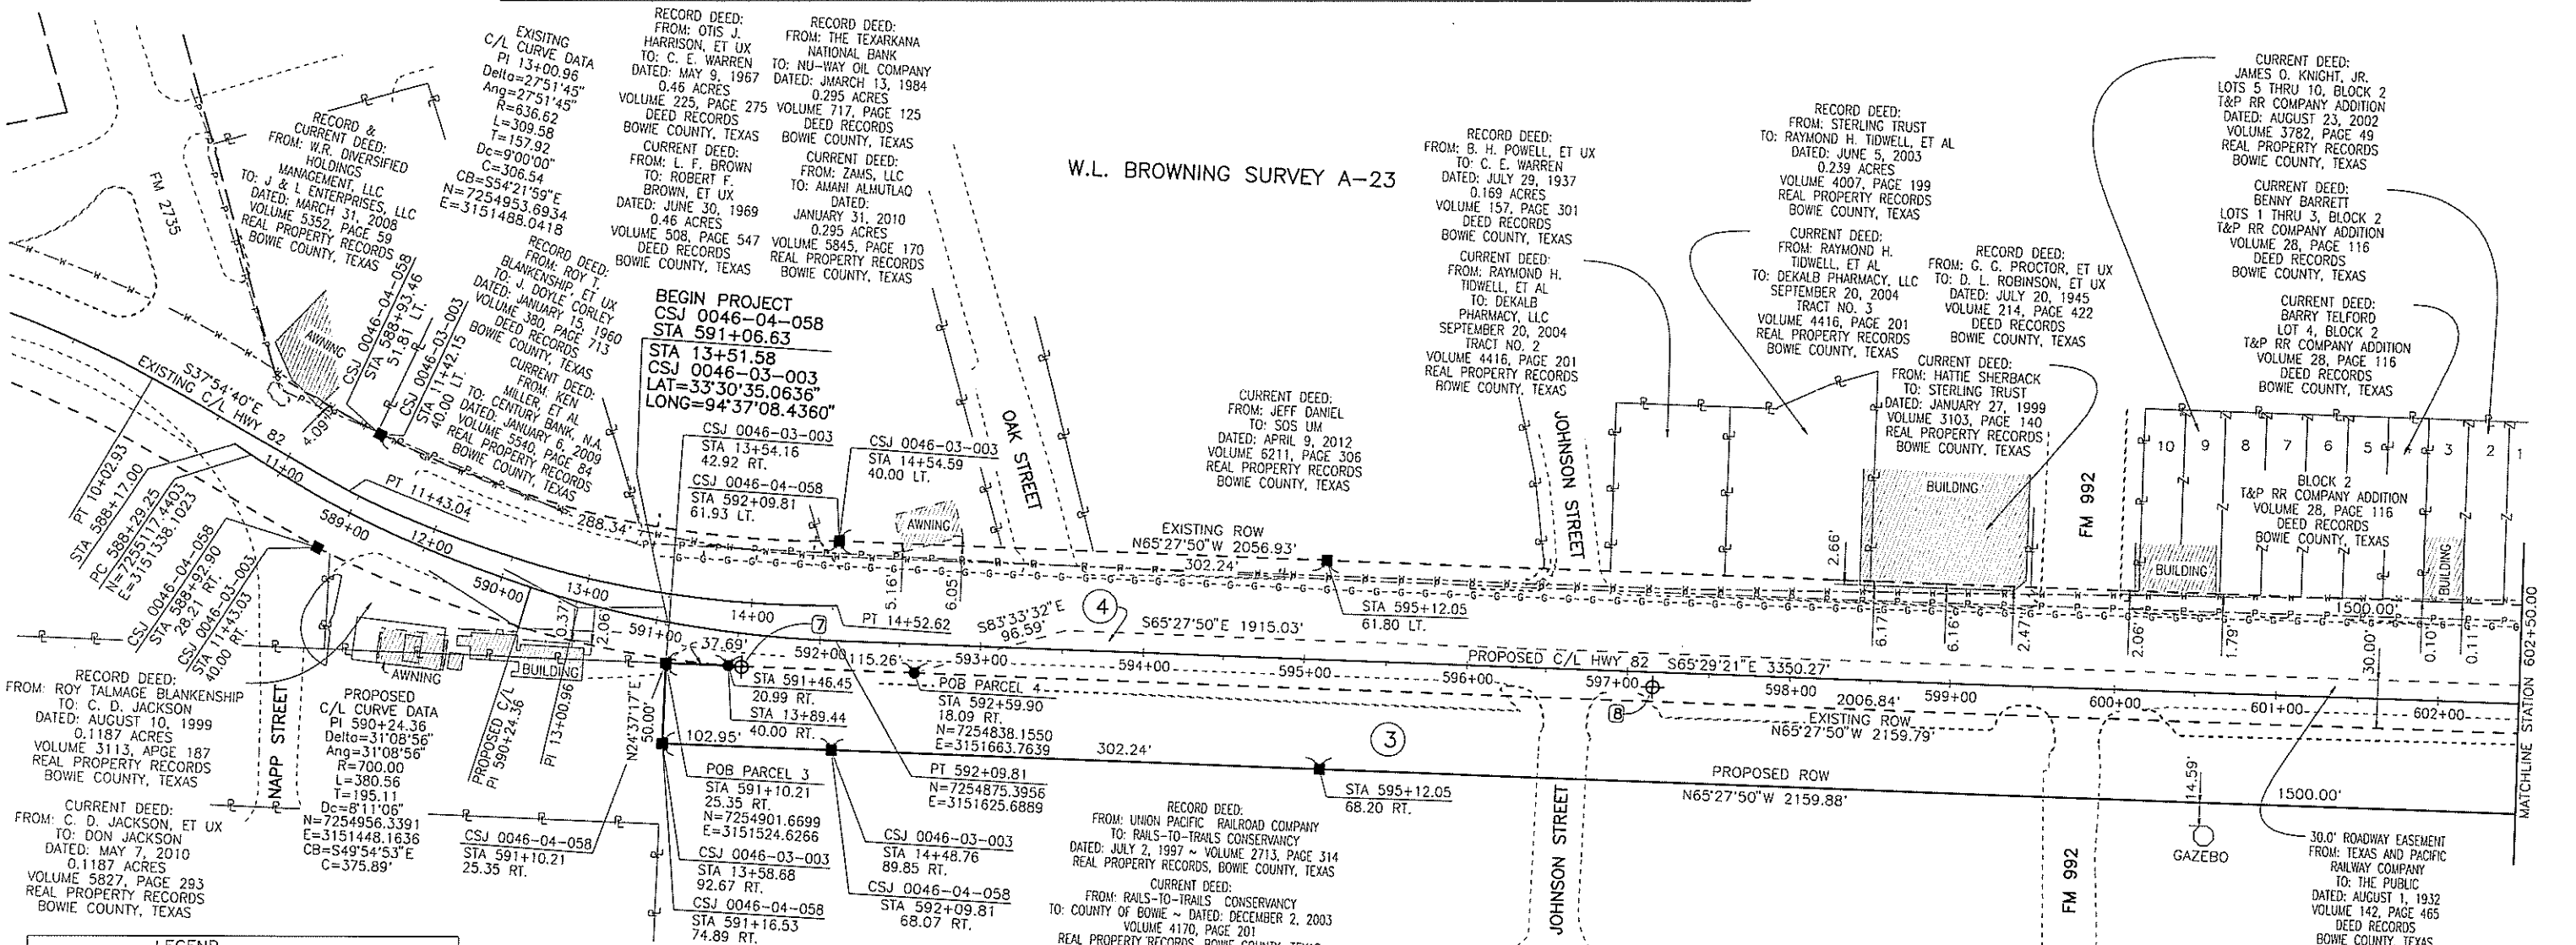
EXISITNG C/L CURVE DATA
PI 13+00.96
Delta=27°51'45"
Ang=27°51'45"
R=636.62
L=309.58
T=157.92
Dc=9°00'00"
C=306.54
CB=S54°21'59"E
N=7254953.6934
E=3151488.0418

RECORD DEED:
FROM: OTIS J. HARRISON, ET UX
TO: C. E. WARREN
DATED: MAY 9, 1967
0.46 ACRES
VOLUME 225, PAGE 275
DEED RECORDS
BOWIE COUNTY, TEXAS
CURRENT DEED:
FROM: L. F. BROWN
TO: ROBERT F. BROWN, ET UX
DATED: JUNE 30, 1969
0.46 ACRES
VOLUME 508, PAGE 547
DEED RECORDS
BOWIE COUNTY, TEXAS

RECORD DEED:
FROM: THE TEXARKANA NATIONAL BANK
TO: NU-WAY OIL COMPANY
DATED: JMARCH 13, 1984
0.295 ACRES
VOLUME 717, PAGE 125
DEED RECORDS
BOWIE COUNTY, TEXAS
CURRENT DEED:
FROM: ZAMS, LLC
TO: AMANI ALMUTLAQ
DATED:
JANUARY 31, 2010
0.295 ACRES
VOLUME 5845, PAGE 170
REAL PROPERTY RECORDS
BOWIE COUNTY, TEXAS

W.L. BROWNING SURVEY A-23

RECORD DEED:
FROM: B. H. POWELL, ET UX
TO: C. E. WARREN
DATED: JULY 29, 1937
0.169 ACRES
VOLUME 157, PAGE 301
DEED RECORDS
BOWIE COUNTY, TEXAS
CURRENT DEED:
FROM: RAYMOND H. TIDWELL, ET AL
TO: DEKALB PHARMACY, LLC
SEPTEMBER 20, 2004
TRACT NO. 2
VOLUME 4416, PAGE 201
REAL PROPERTY RECORDS
BOWIE COUNTY, TEXAS

RECORD DEED:
FROM: STERLING TRUST
TO: RAYMOND H. TIDWELL, ET AL
DATED: JUNE 5, 2003
0.239 ACRES
VOLUME 4007, PAGE 199
REAL PROPERTY RECORDS
BOWIE COUNTY, TEXAS
CURRENT DEED:
FROM: RAYMOND H. TIDWELL, ET AL
TO: DEKALB PHARMACY, LLC
SEPTEMBER 20, 2004
TRACT NO. 3
VOLUME 4416, PAGE 201
REAL PROPERTY RECORDS
BOWIE COUNTY, TEXAS

RECORD DEED:
FROM: G. C. PROCTOR, ET UX
TO: D. L. ROBINSON, ET UX
DATED: JULY 20, 1945
VOLUME 214, PAGE 422
DEED RECORDS
BOWIE COUNTY, TEXAS

CURRENT DEED:
FROM: HATTIE SHERBACK
TO: STERLING TRUST
DATED: JANUARY 27, 1999
VOLUME 3103, PAGE 140
REAL PROPERTY RECORDS
BOWIE COUNTY, TEXAS

CURRENT DEED:
JAMES O. KNIGHT, JR.
LOTS 5 THRU 10, BLOCK 2
T&P RR COMPANY ADDITION
DATED: AUGUST 23, 2002
VOLUME 3782, PAGE 49
REAL PROPERTY RECORDS
BOWIE COUNTY, TEXAS
CURRENT DEED:
BENNY BARRETT
LOTS 1 THRU 3, BLOCK 2
T&P RR COMPANY ADDITION
VOLUME 28, PAGE 116
DEED RECORDS
BOWIE COUNTY, TEXAS
CURRENT DEED:
BARRY TELFORD
LOT 4, BLOCK 2
T&P RR COMPANY ADDITION
VOLUME 28, PAGE 116
DEED RECORDS
BOWIE COUNTY, TEXAS

FM 2735

RECORD & CURRENT DEED:
FROM: W.R. DIVERSIFIED HOLDINGS MANAGEMENT, LLC
TO: J & L ENTERPRISES, LLC
DATED: MARCH 31, 2008
VOLUME 5352, PAGE 59
REAL PROPERTY RECORDS
BOWIE COUNTY, TEXAS

RECORD DEED:
FROM: ROY T. BLANKENSHIP, ET UX
TO: J. DOYLE CORLEY
DATED: JANUARY 15, 1960
VOLUME 380, PAGE 713
DEED RECORDS
BOWIE COUNTY, TEXAS
CURRENT DEED:
FROM: KEN MILLER, ET AL
TO: CENTURY BANK, N.A.
DATED: JANUARY 6, 2009
VOLUME 5540, PAGE 84
REAL PROPERTY RECORDS
BOWIE COUNTY, TEXAS

CSJ 0046-04-058
STA 588+93.46
51.81' LT.
CSJ 0046-03-003
STA 11+42.15
40.00' LT.
AWNING
4.09'

BEGIN PROJECT
CSJ 0046-04-058
STA 591+06.63
STA 13+51.58
CSJ 0046-03-003
LAT=33°30'35.0636"
LONG=94°37'08.4360"

OAK STREET

CURRENT DEED:
FROM: JEFF DANIEL
TO: SOS UM
DATED: APRIL 9, 2012
VOLUME 6211, PAGE 306
REAL PROPERTY RECORDS
BOWIE COUNTY, TEXAS

JOHNSON STREET

S37°54'40"E
EXISTING C/L HWY 82
11+00
PT 11+43.04
288.34'
589+00
12+00
590+00
13+00
PT 10+02.93
STA 588+17.00
PC 588+29.25
N=7255117.4403
E=3151336.1023
CSJ 0046-04-058
STA 588+92.90
28.21' RT.
CSJ 0046-03-003
STA 11+43.03
40.00' RT.

CSJ 0046-03-003
STA 13+54.16
42.92' RT.
CSJ 0046-04-058
STA 592+09.81
61.93' LT.
CSJ 0046-03-003
STA 14+54.59
40.00' LT.
AWNING
5.16'
6.05'
EXISTING ROW
N65°27'50"W 2056.93'
302.24'
STA 595+12.05
61.80' LT.
BUILDING
2.66'
FM 992
10 9 8 7 6 5 4 3 2 1
BLOCK 2
T&P RR COMPANY ADDITION
VOLUME 28, PAGE 116
DEED RECORDS
BOWIE COUNTY, TEXAS
BUILDING
BUILDING
1500.00'
10.37'
2.06'
14+00
591+00
37.69'
7
PT 14+52.62
S83°33'32"E 96.59'
4
S65°27'50"E 1915.03'
6.17'
6.16'
2.47'
2.06'
1.79'
30.00'
0.10'
0.11'
MATCHLINE STATION 602+50.00

592+00
115.26'
593+00
594+00
595+00
596+00
597+00
PROPOSED C/L HWY 82 S65°29'21"E 3350.27'
598+00
599+00
2006.84'
600+00
601+00
602+00
EXISTING ROW
N65°27'50"W 2159.79'
8

STA 591+46.45
20.99' RT.
STA 13+89.44
40.00' RT.
POB PARCEL 4
STA 592+59.90
18.09' RT.
N=7254838.1550
E=3151663.7639

AWNING
BUILDING
RECORD DEED:
FROM: ROY TALMAGE BLANKENSHIP
TO: C. D. JACKSON
DATED: AUGUST 10, 1999
0.1187 ACRES
VOLUME 3113, APGE 187
REAL PROPERTY RECORDS
BOWIE COUNTY, TEXAS
CURRENT DEED:
FROM: C. D. JACKSON, ET UX
TO: DON JACKSON
DATED: MAY 7, 2010
0.1187 ACRES
VOLUME 5827, PAGE 293
REAL PROPERTY RECORDS
BOWIE COUNTY, TEXAS

NAPP STREET
PROPOSED
C/L CURVE DATA
PI 590+24.36
Delta=31°08'56"
Ang=31°08'56"
R=700.00
L=380.56
T=195.11
Dc=8°11'06"
N=7254956.3391
E=3151448.1636
CB=S49°54'53"E
C=375.89'

PROPOSED C/L PI 590+24.36
PI 13+00.96
N24°37'17"E 50.00'
102.95'
POB PARCEL 3
STA 591+10.21
25.35' RT.
N=7254901.6699
E=3151524.6266
302.24'
3
PT 592+09.81
N=7254875.3956
E=3151625.6889
STA 595+12.05
68.20' RT.
PROPOSED ROW
N65°27'50"W 2159.88'
14.59'
1500.00'
GAZEBO

CSJ 0046-04-058
STA 591+10.21
25.35' RT.
CSJ 0046-03-003
STA 13+58.68
92.67' RT.
CSJ 0046-04-058
STA 591+16.53
74.89' RT.
CSJ 0046-03-003
STA 14+48.76
89.85' RT.
CSJ 0046-04-058
STA 592+09.81
68.07' RT.

RECORD DEED:
FROM: UNION PACIFIC RAILROAD COMPANY
TO: RAILS-TO-TRAILS CONSERVANCY
DATED: JULY 2, 1997 ~ VOLUME 2713, PAGE 314
REAL PROPERTY RECORDS, BOWIE COUNTY, TEXAS
CURRENT DEED:
FROM: RAILS-TO-TRAILS CONSERVANCY
TO: COUNTY OF BOWIE ~ DATED: DECEMBER 2, 2003
VOLUME 4170, PAGE 201
REAL PROPERTY RECORDS, BOWIE COUNTY, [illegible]

JOHNSON STREET
FM 992

30.0' ROADWAY EASEMENT
FROM: TEXAS AND PACIFIC RAILWAY COMPANY
TO: THE PUBLIC
DATED: AUGUST 1, 1932
VOLUME 142, PAGE 465
DEED RECORDS
BOWIE COUNTY, TEXAS

LEGEND